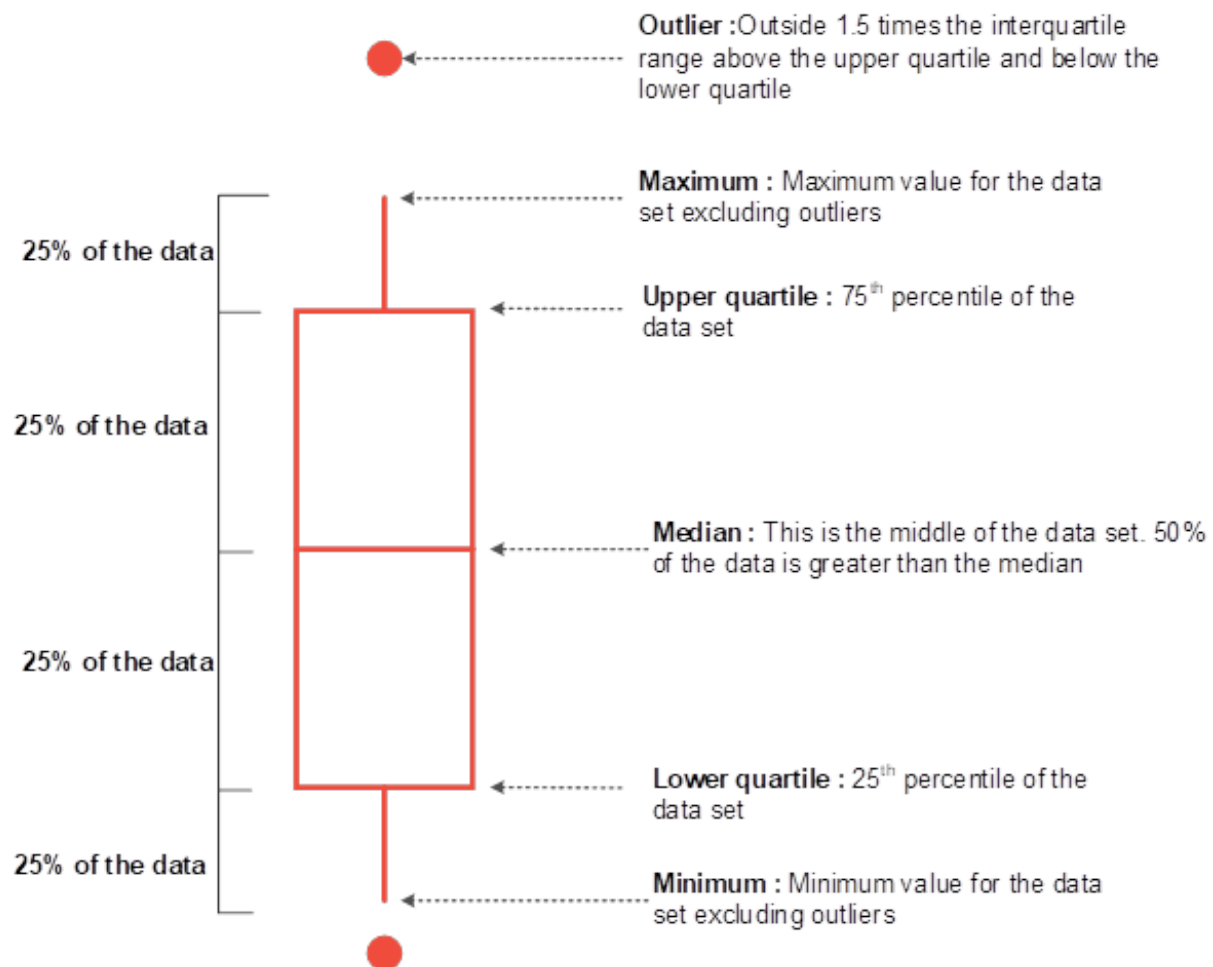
**Outlier :**Outside 1.5 times the interquartile range above the upper quartile and below the lower quartile

**Maximum :** Maximum value for the data set excluding outliers

25% of the data

**Upper quartile :** $75^{th}$ percentile of the data set

25% of the data

**Median :** This is the middle of the data set. 50% of the data is greater than the median

25% of the data

**Lower quartile :** $25^{th}$ percentile of the data set

25% of the data

**Minimum :** Minimum value for the data set excluding outliers